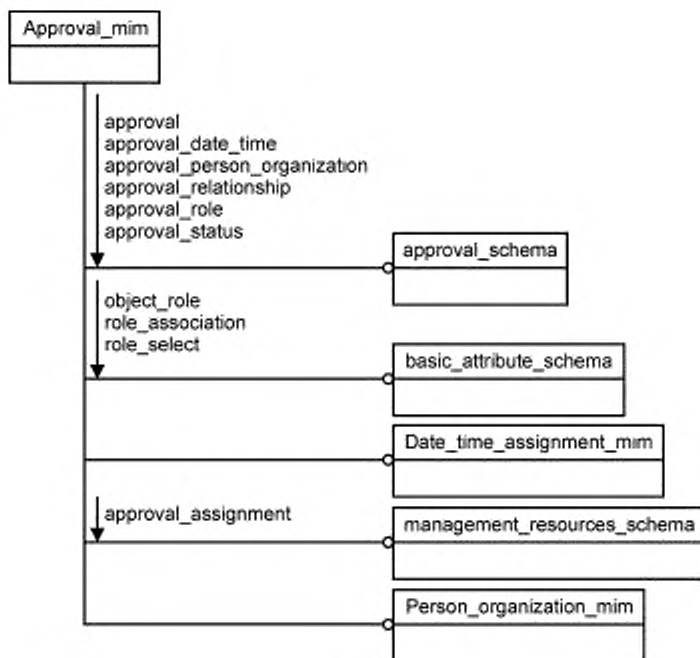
Approval_mim

approval
approval_date_time
approval_person_organization
approval_relationship
approval_role
approval_status

approval_schema

object_role
role_association
role_select

basic_attribute_schema

Date_time_assignment_mim

approval_assignment

management_resources_schema

Person_organization_mim